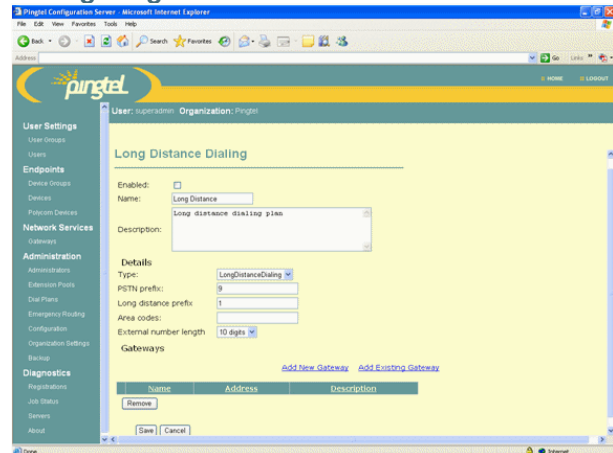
Pingtel Configuration Server - Microsoft Internet Explorer
File Edit View Favorites Tools Help
Back Search Favorites
Address
Go Links

pingtel
HOME LOGOUT

User: superadmin Organization: Pingtel

User Settings
User Groups
Users
Endpoints
Device Groups
Devices
Polycom Devices
Network Services
Gateways
Administration
Administrators
Extension Pools
Dial Plans
Emergency Routing
Configuration
Organization Settings
Backup
Diagnostics
Registrations
Job Status
Servers
About

Long Distance Dialing

Enabled:
Name: Long Distance
Description: Long distance dialing plan

Details
Type: LongDistanceDialing
PSTN prefix: 9
Long distance prefix 1
Area codes:
External number length 10 digits

Gateways

Add New Gateway Add Existing Gateway

| Name | Address | Description |
|---|---|---|

Remove

Save Cancel

Done Internet